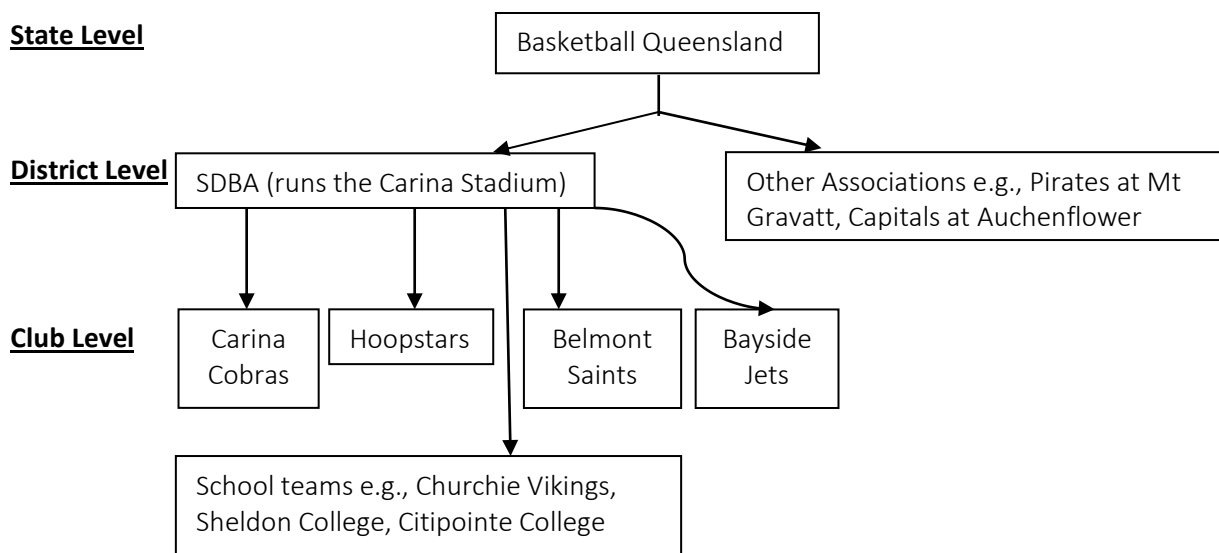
State Level

Basketball Queensland

District Level

SDBA (runs the Carina Stadium)

Other Associations e.g., Pirates at Mt Gravatt, Capitals at Auchenflower

Club Level

Carina Cobras

Hoopstars

Belmont Saints

Bayside Jets

School teams e.g., Churchie Vikings, Sheldon College, Citipointe College